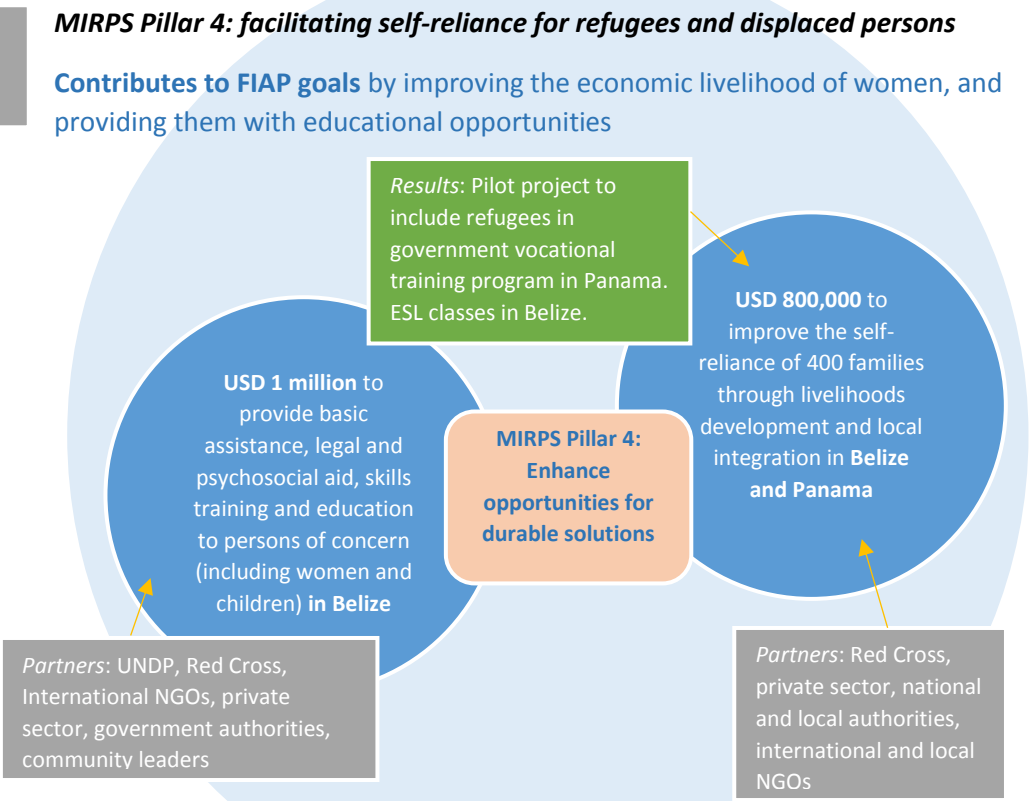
*MIRPS Pillar 4: facilitating self-reliance for refugees and displaced persons*

**Contributes to FIAP goals** by improving the economic livelihood of women, and providing them with educational opportunities

*Results*: Pilot project to include refugees in government vocational training program in Panama. ESL classes in Belize.

**USD 800,000** to improve the self-reliance of 400 families through livelihoods development and local integration in **Belize and Panama**

**USD 1 million** to provide basic assistance, legal and psychosocial aid, skills training and education to persons of concern (including women and children) **in Belize**

**MIRPS Pillar 4: Enhance opportunities for durable solutions**

*Partners*: UNDP, Red Cross, International NGOs, private sector, government authorities, community leaders

*Partners*: Red Cross, private sector, national and local authorities, international and local NGOs